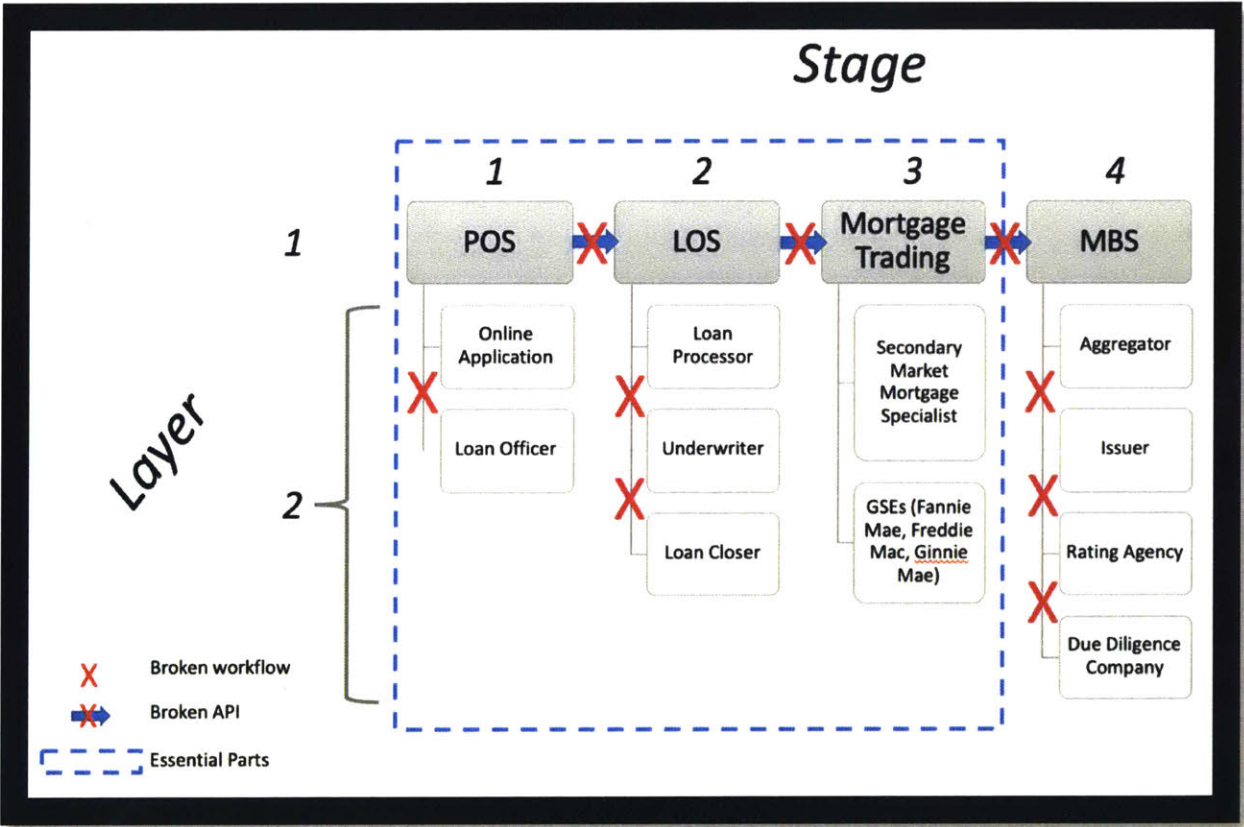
Stage

1

2

3

4

Layer

1

POS

LOS

Mortgage Trading

MBS

2

Online Application

Loan Officer

Loan Processor

Underwriter

Loan Closer

Secondary Market Mortgage Specialist

GSEs (Fannie Mae, Freddie Mac, Ginnie Mae)

Aggregator

Issuer

Rating Agency

Due Diligence Company

X Broken workflow

Broken API

Essential Parts